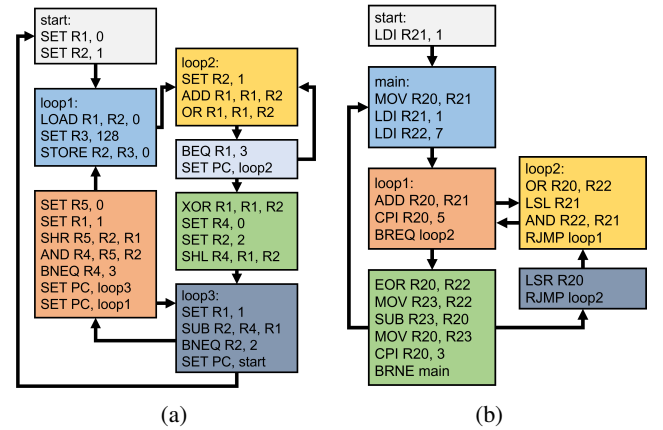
start:
SET R1, 0
SET R2, 1

loop1:
LOAD R1, R2, 0
SET R3, 128
STORE R2, R3, 0

SET R5, 0
SET R1, 1
SHR R5, R2, R1
AND R4, R5, R2
BNEQ R4, 3
SET PC, loop3
SET PC, loop1

loop2:
SET R2, 1
ADD R1, R1, R2
OR R1, R1, R2

BEQ R1, 3
SET PC, loop2

XOR R1, R1, R2
SET R4, 0
SET R2, 2
SHL R4, R1, R2

loop3:
SET R1, 1
SUB R2, R4, R1
BNEQ R2, 2
SET PC, start

(a)

start:
LDI R21, 1

main:
MOV R20, R21
LDI R21, 1
LDI R22, 7

loop1:
ADD R20, R21
CPI R20, 5
BREQ loop2

EOR R20, R22
MOV R23, R22
SUB R23, R20
MOV R20, R23
CPI R20, 3
BRNE main

loop2:
OR R20, R22
LSL R21
AND R22, R21
RJMP loop1

LSR R20
RJMP loop2

(b)